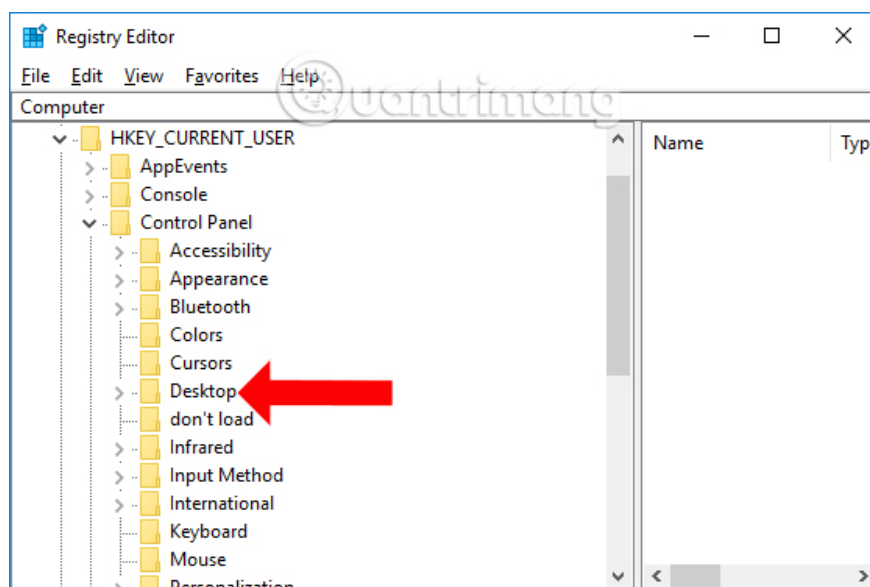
Registry Editor

File Edit View Favorites Help

Computer

HKEY_CURRENT_USER
AppEvents
Console
Control Panel
Accessibility
Appearance
Bluetooth
Colors
Cursors
Desktop
don't load
Infrared
Input Method
International
Keyboard
Mouse
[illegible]

Name
Typ

uantrimang